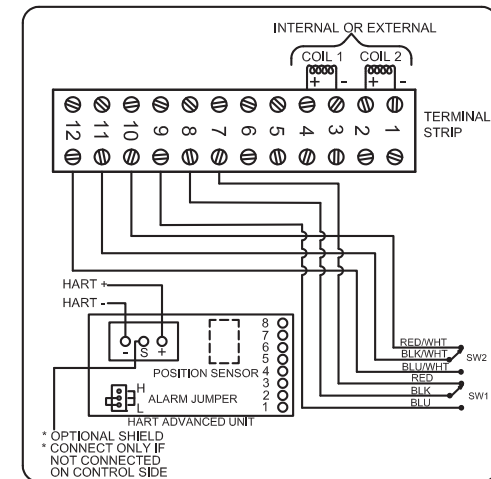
INTERNAL OR EXTERNAL

COIL 1 COIL 2

+ - + -

TERMINAL STRIP

12 11 10 9 8 7 6 5 4 3 2 1

HART +

HART -

- S +

8 7 6 5 4 3 2 1

POSITION SENSOR

H L ALARM JUMPER

HART ADVANCED UNIT

RED/WHT
BLK/WHT
BLU/WHT
SW2

RED
BLK
BLU
SW1

* OPTIONAL SHIELD
* CONNECT ONLY IF NOT CONNECTED ON CONTROL SIDE